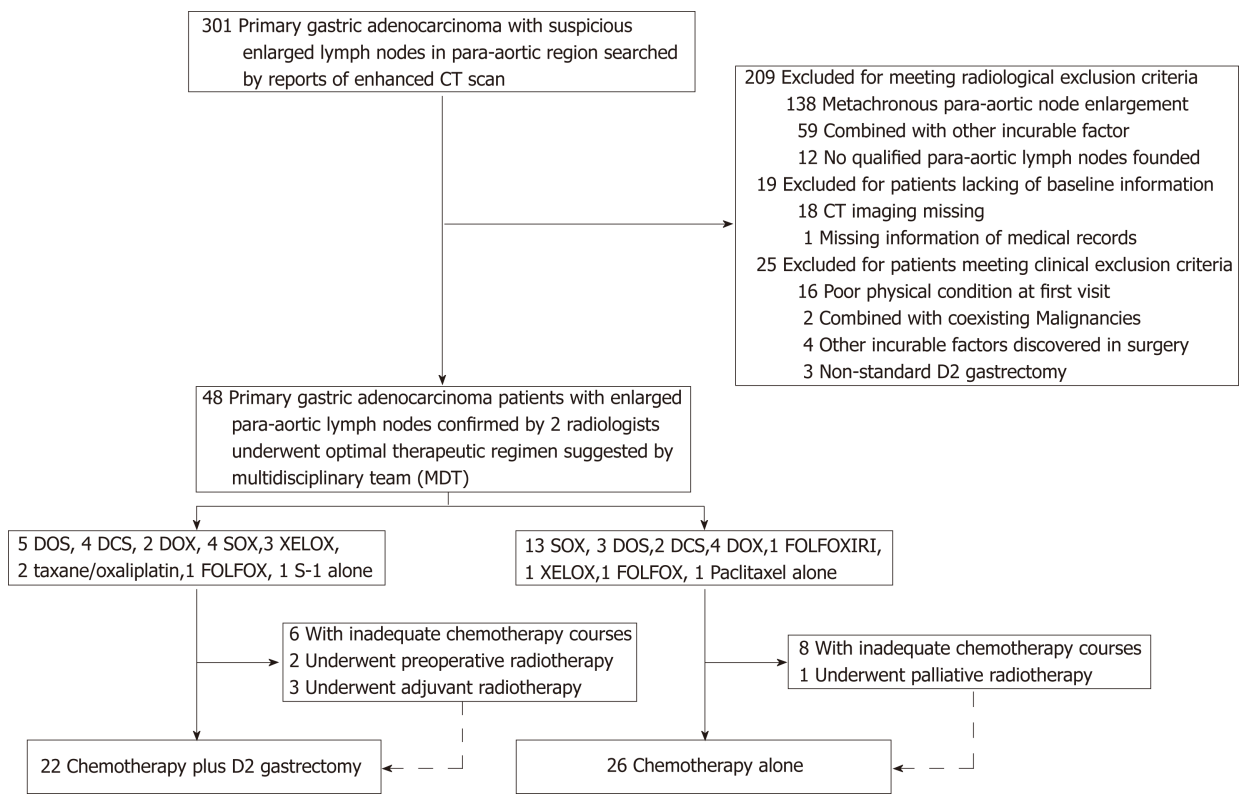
301 Primary gastric adenocarcinoma with suspicious enlarged lymph nodes in para-aortic region searched by reports of enhanced CT scan

209 Excluded for meeting radiological exclusion criteria
138 Metachronous para-aortic node enlargement
59 Combined with other incurable factor
12 No qualified para-aortic lymph nodes founded
19 Excluded for patients lacking of baseline information
18 CT imaging missing
1 Missing information of medical records
25 Excluded for patients meeting clinical exclusion criteria
16 Poor physical condition at first visit
2 Combined with coexisting Malignancies
4 Other incurable factors discovered in surgery
3 Non-standard D2 gastrectomy

48 Primary gastric adenocarcinoma patients with enlarged para-aortic lymph nodes confirmed by 2 radiologists underwent optimal therapeutic regimen suggested by multidisciplinary team (MDT)

5 DOS, 4 DCS, 2 DOX, 4 SOX,3 XELOX, 2 taxane/oxaliplatin,1 FOLFOX, 1 S-1 alone

13 SOX, 3 DOS,2 DCS,4 DOX,1 FOLFOXIRI, 1 XELOX,1 FOLFOX, 1 Paclitaxel alone

6 With inadequate chemotherapy courses
2 Underwent preoperative radiotherapy
3 Underwent adjuvant radiotherapy

8 With inadequate chemotherapy courses
1 Underwent palliative radiotherapy

22 Chemotherapy plus D2 gastrectomy

26 Chemotherapy alone